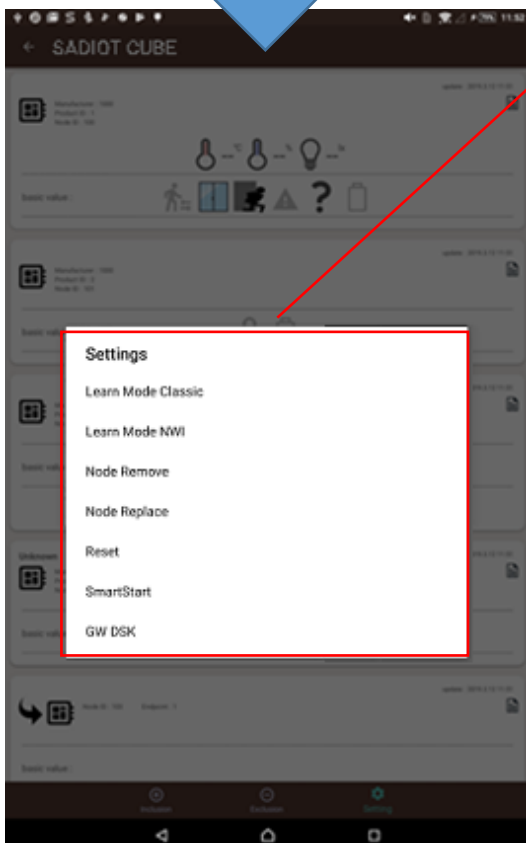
11:52

SADIOT CUBE

Manufacturer : 1000
Product ID : 1
Node ID : 100

Basic value :

Manufacturer : 1000
Product ID : 1
Node ID : 101

Basic value :

Settings

Learn Mode Classic

Learn Mode NWI

Node Remove

Node Replace

Reset

SmartStart

GW DSK

Unknown

Basic value :

Node ID : 100 Endpoint : 1

Basic value :

Inclusion

Exclusion

Setting